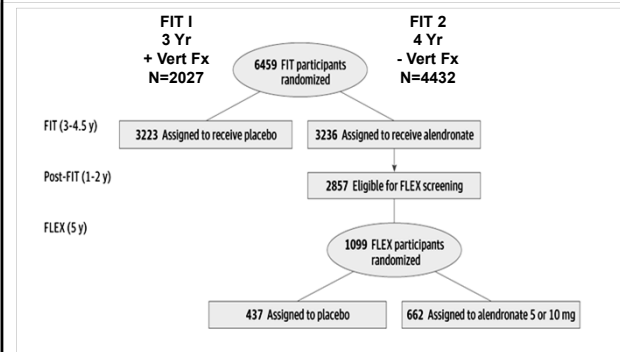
FIT I
3 Yr
+ Vert Fx
N=2027

FIT 2
4 Yr
- Vert Fx
N=4432

6459 FIT participants randomized

FIT (3-4.5 y)

3223 Assigned to receive placebo

3236 Assigned to receive alendronate

Post-FIT (1-2 y)

2857 Eligible for FLEX screening

FLEX (5 y)

1099 FLEX participants randomized

437 Assigned to placebo

662 Assigned to alendronate 5 or 10 mg